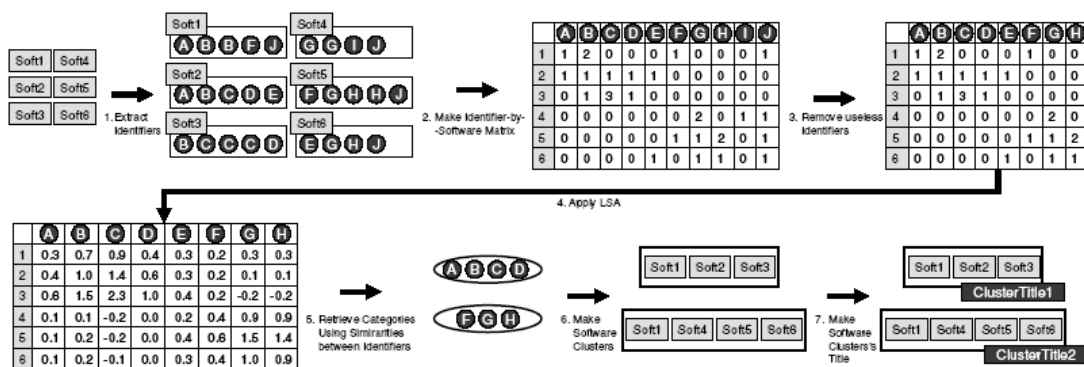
Soft1 Soft4
Soft2 Soft5
Soft3 Soft6

1. Extract Identifiers

Soft1
A B B F J
Soft4
G G I J
Soft2
A B C D E
Soft5
F G H H J
Soft3
B C C C D
Soft6
E G H J

2. Make Identifier-by--Software Matrix

| | A | B | C | D | E | F | G | H | I | J |
|---|---|---|---|---|---|---|---|---|---|---|
| 1 | 1 | 2 | 0 | 0 | 0 | 1 | 0 | 0 | 0 | 1 |
| 2 | 1 | 1 | 1 | 1 | 1 | 0 | 0 | 0 | 0 | 0 |
| 3 | 0 | 1 | 3 | 1 | 0 | 0 | 0 | 0 | 0 | 0 |
| 4 | 0 | 0 | 0 | 0 | 0 | 0 | 2 | 0 | 1 | 1 |
| 5 | 0 | 0 | 0 | 0 | 0 | 1 | 1 | 2 | 0 | 1 |
| 6 | 0 | 0 | 0 | 0 | 1 | 0 | 1 | 1 | 0 | 1 |

3. Remove useless Identifiers

| | A | B | C | D | E | F | G | H |
|---|---|---|---|---|---|---|---|---|
| 1 | 1 | 2 | 0 | 0 | 0 | 1 | 0 | 0 |
| 2 | 1 | 1 | 1 | 1 | 1 | 0 | 0 | 0 |
| 3 | 0 | 1 | 3 | 1 | 0 | 0 | 0 | 0 |
| 4 | 0 | 0 | 0 | 0 | 0 | 0 | 2 | 0 |
| 5 | 0 | 0 | 0 | 0 | 0 | 1 | 1 | 2 |
| 6 | 0 | 0 | 0 | 0 | 1 | 0 | 1 | 1 |

4. Apply LSA

| | A | B | C | D | E | F | G | H |
|---|---|---|---|---|---|---|---|---|
| 1 | 0.3 | 0.7 | 0.9 | 0.4 | 0.3 | 0.2 | 0.3 | 0.3 |
| 2 | 0.4 | 1.0 | 1.4 | 0.6 | 0.3 | 0.2 | 0.1 | 0.1 |
| 3 | 0.6 | 1.5 | 2.3 | 1.0 | 0.4 | 0.2 | -0.2 | -0.2 |
| 4 | 0.1 | 0.1 | -0.2 | 0.0 | 0.2 | 0.4 | 0.9 | 0.9 |
| 5 | 0.1 | 0.2 | -0.2 | 0.0 | 0.4 | 0.6 | 1.5 | 1.4 |
| 6 | 0.1 | 0.2 | -0.1 | 0.0 | 0.3 | 0.4 | 1.0 | 0.9 |

5. Retrieve Categories Using Similarities between Identifiers

A B C D
F G H

6. Make Software Clusters

Soft1 Soft2 Soft3
Soft1 Soft4 Soft5 Soft6

7. Make Software Clusters's Title

Soft1 Soft2 Soft3
ClusterTitle1
Soft1 Soft4 Soft5 Soft6
ClusterTitle2